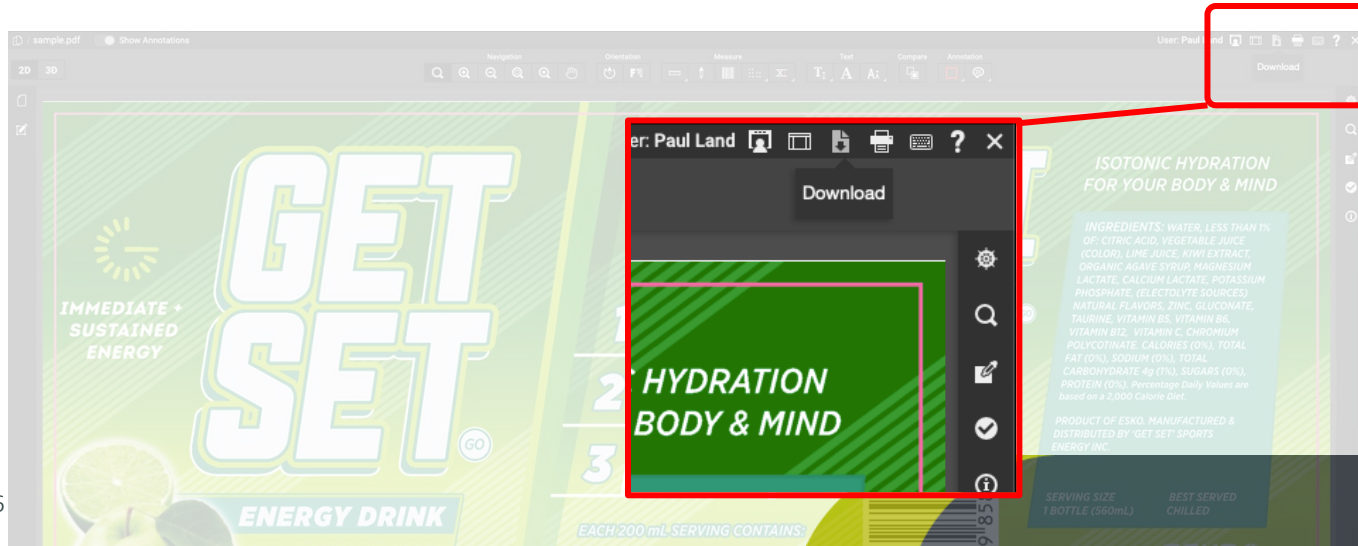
sample.pdf Show Annotations

User: Paul Land

Download

2D 3D

Navigation Orientation Measure Text Compare Annotation

GET SET GO

IMMEDIATE + SUSTAINED ENERGY

ENERGY DRINK

EACH 200 mL SERVING CONTAINS:

1
2
3

er: Paul Land

Download

HYDRATION
BODY & MIND

ISOTONIC HYDRATION FOR YOUR BODY & MIND

INGREDIENTS: WATER, LESS THAN 1% OF: CITRIC ACID, VEGETABLE JUICE (COLOR), LIME JUICE, KIWI EXTRACT, ORGANIC AGAVE SYRUP, MAGNESIUM LACTATE, CALCIUM LACTATE, POTASSIUM PHOSPHATE, (ELECTOLYTE SOURCES) NATURAL FLAVORS, ZINC, GLUCONATE, TAURINE, VITAMIN B5, VITAMIN B6, VITAMIN B12, VITAMIN C, CHROMIUM POLYCOTINATE. CALORIES (0%), TOTAL FAT (0%), SODIUM (0%), TOTAL CARBOHYDRATE 4g (1%), SUGARS (0%), PROTEIN (0%). Percentage Daily Values are based on a 2,000 Calorie Diet.

PRODUCT OF ESKO, MANUFACTURED & DISTRIBUTED BY 'GET SET' SPORTS ENERGY INC.

SERVING SIZE 1 BOTTLE (560mL)

BEST SERVED CHILLED

6